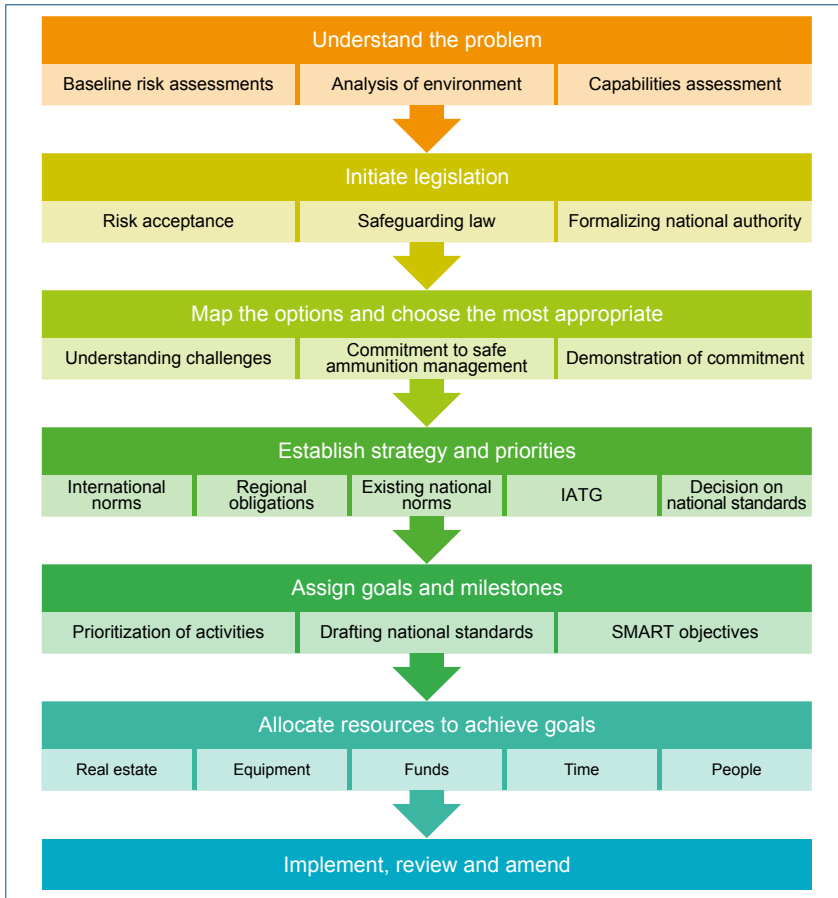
Understand the problem

Baseline risk assessments

Analysis of environment

Capabilities assessment

Initiate legislation

Risk acceptance

Safeguarding law

Formalizing national authority

Map the options and choose the most appropriate

Understanding challenges

Commitment to safe ammunition management

Demonstration of commitment

Establish strategy and priorities

International norms

Regional obligations

Existing national norms

IATG

Decision on national standards

Assign goals and milestones

Prioritization of activities

Drafting national standards

SMART objectives

Allocate resources to achieve goals

Real estate

Equipment

Funds

Time

People

Implement, review and amend